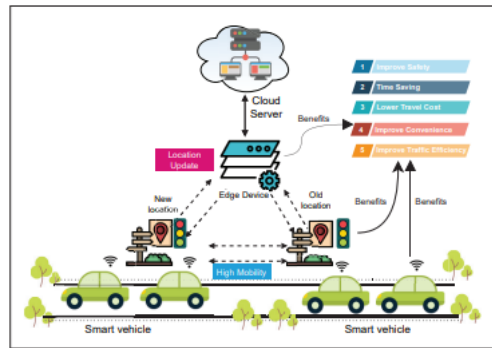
Cloud Server

Benefits

1 Improve Safety
2 Time Saving
3 Lower Travel Cost
4 Improve Convenience
5 Improve Traffic Efficiency

Location Update

Edge Device

New location

Old location

Benefits

Benefits

High Mobility

Smart vehicle

Smart vehicle